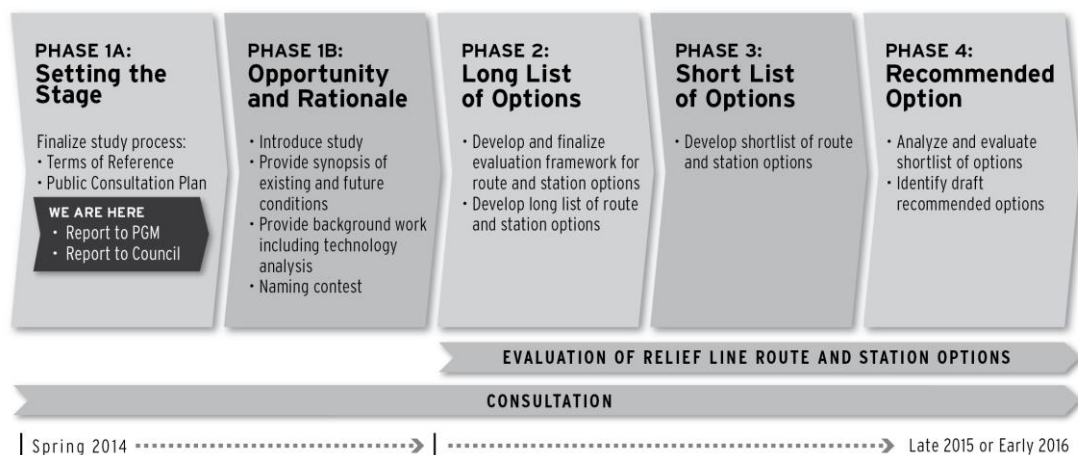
PHASE 1A:
Setting the Stage

Finalize study process:
• Terms of Reference
• Public Consultation Plan

WE ARE HERE
• Report to PGM
• Report to Council

PHASE 1B:
Opportunity and Rationale

• Introduce study
• Provide synopsis of existing and future conditions
• Provide background work including technology analysis
• Naming contest

PHASE 2:
Long List of Options

• Develop and finalize evaluation framework for route and station options
• Develop long list of route and station options

PHASE 3:
Short List of Options

• Develop shortlist of route and station options

PHASE 4:
Recommended Option

• Analyze and evaluate shortlist of options
• Identify draft recommended options

EVALUATION OF RELIEF LINE ROUTE AND STATION OPTIONS

CONSULTATION

Spring 2014

Late 2015 or Early 2016